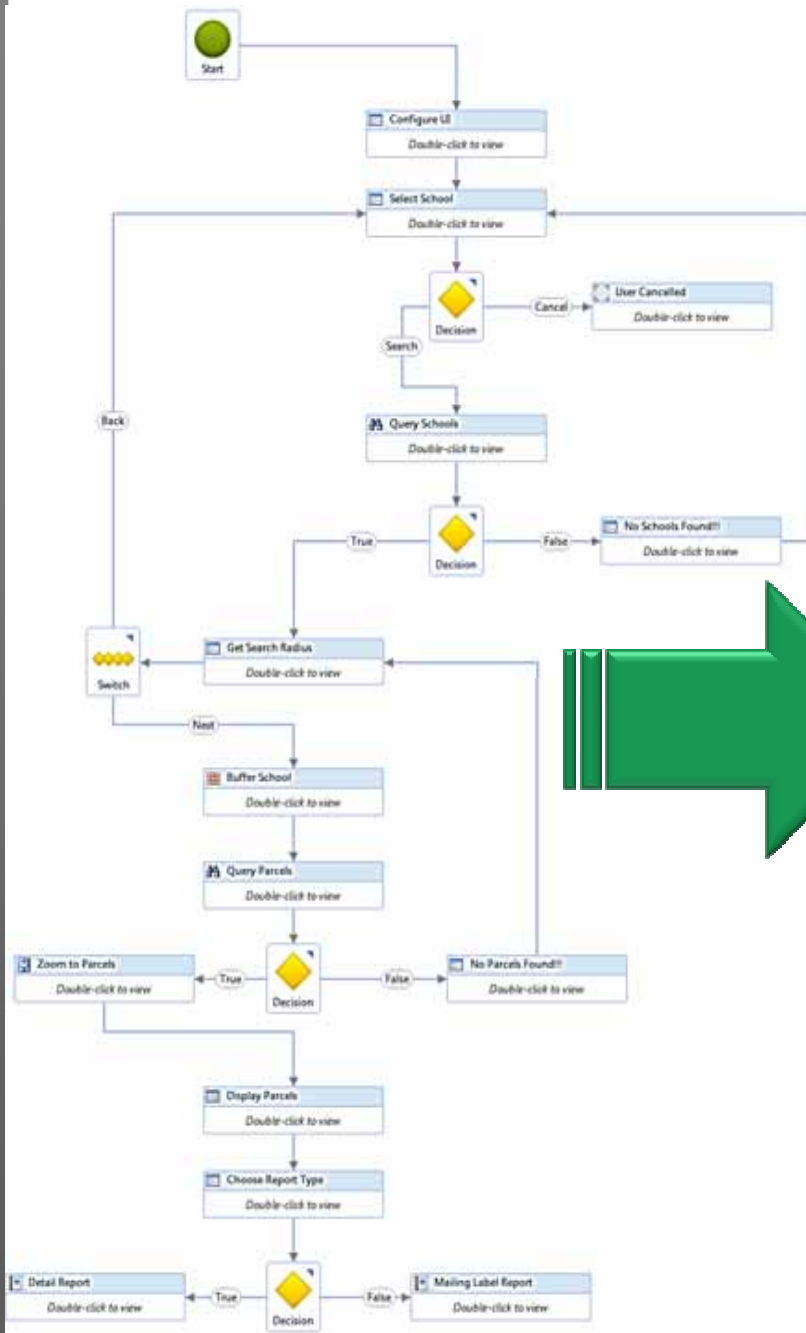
Start

Configure UI
Double-click to view

Select School
Double-click to view

Decision
Cancel
User Cancelled
Double-click to view
Search

Back

Query Schools
Double-click to view

True
Decision
False
No Schools Found!!
Double-click to view

Switch
Get Search Radius
Double-click to view

Next

Buffer School
Double-click to view

Query Parcels
Double-click to view

Zoom to Parcels
Double-click to view
True
Decision
False
No Parcels Found!!
Double-click to view

Display Parcels
Double-click to view

Choose Report Type
Double-click to view

Detail Report
Double-click to view
True
Decision
False
Mailing Label Report
Double-click to view